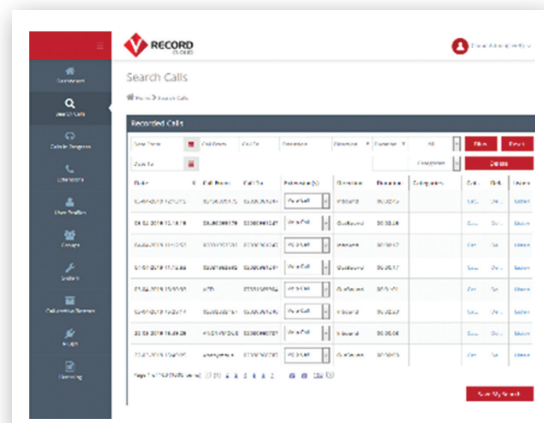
RECORD
CLOUD

Search Calls

Recorded Calls

Date From
Date To
Filter
Reset
Delete

| Date | Call From | Call To | Extension(s) | Direction | Duration |
|---|---|---|---|---|---|
| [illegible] | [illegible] | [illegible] | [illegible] | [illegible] | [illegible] |
| 04.02.2019 12:18:18 | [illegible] | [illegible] | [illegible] | Outbound | 00:00:38 |
| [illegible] | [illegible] | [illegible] | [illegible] | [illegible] | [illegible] |
| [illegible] | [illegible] | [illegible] | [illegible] | Outbound | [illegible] |
| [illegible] | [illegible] | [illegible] | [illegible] | Outbound | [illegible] |
| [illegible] | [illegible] | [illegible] | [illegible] | Inbound | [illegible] |
| 22.03.2019 16:49:28 | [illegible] | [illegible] | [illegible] | Inbound | 00:00:06 |
| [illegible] | anonymous | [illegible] | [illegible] | Inbound | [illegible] |

Save My Search